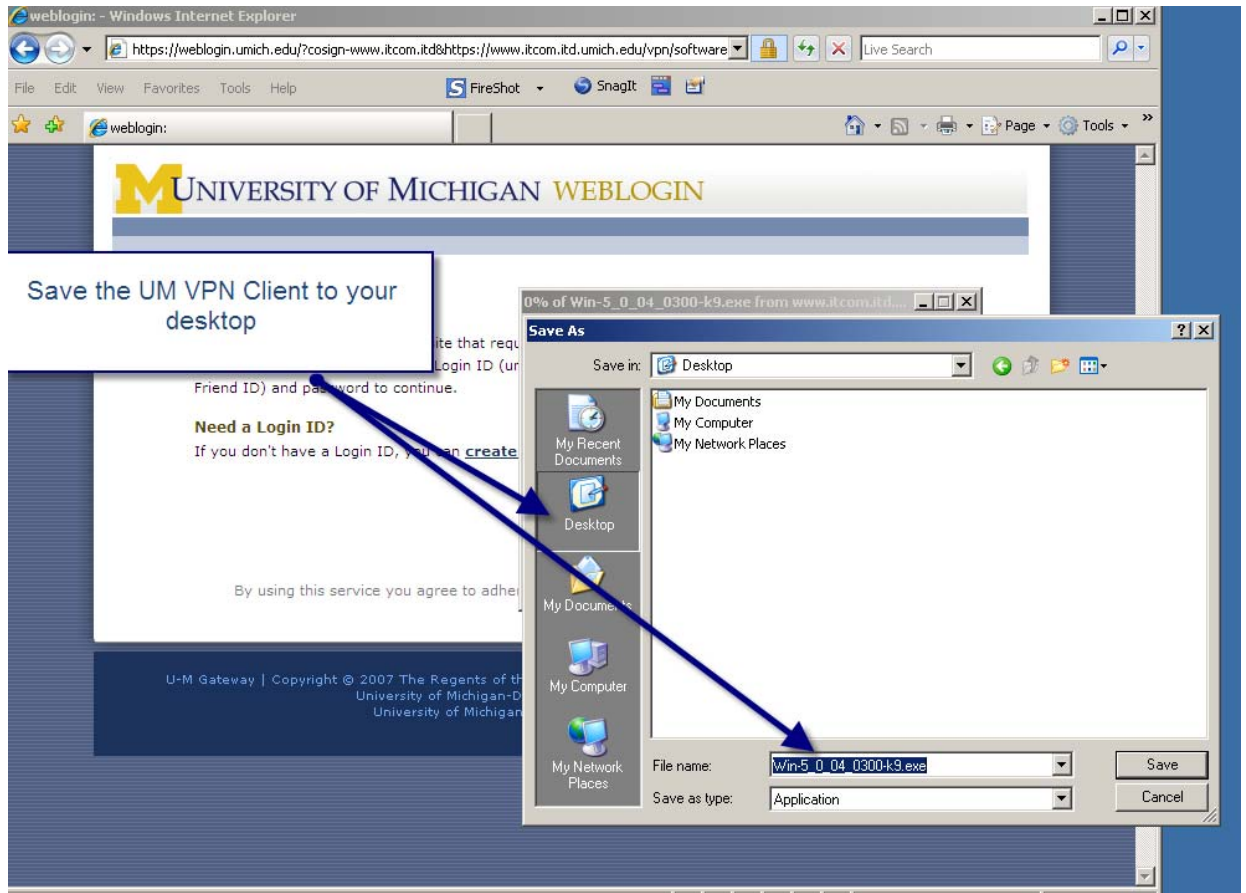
weblogin: - Windows Internet Explorer

https://weblogin.umich.edu/?cosign-www.itcom.itd&https://www.itcom.itd.umich.edu/vpn/software

Live Search

File Edit View Favorites Tools Help

FireShot

SnagIt

weblogin:

Page Tools

UNIVERSITY OF MICHIGAN WEBLOGIN

Save the UM VPN Client to your desktop

ite that requ

Login ID (ur

Friend ID) and password to continue.

Need a Login ID?

If you don't have a Login ID, you can create

By using this service you agree to adhe

U-M Gateway | Copyright © 2007 The Regents of th

University of Michigan-D

University of Michigan

0% of Win-5_0_04_0300-k9.exe from www.itcom.itd...

Save As

Save in: Desktop

My Documents

My Computer

My Network Places

My Recent Documents

Desktop

My Documents

My Computer

My Network Places

File name: Win-5_0_04_0300-k9.exe

Save as type: Application

Save

Cancel